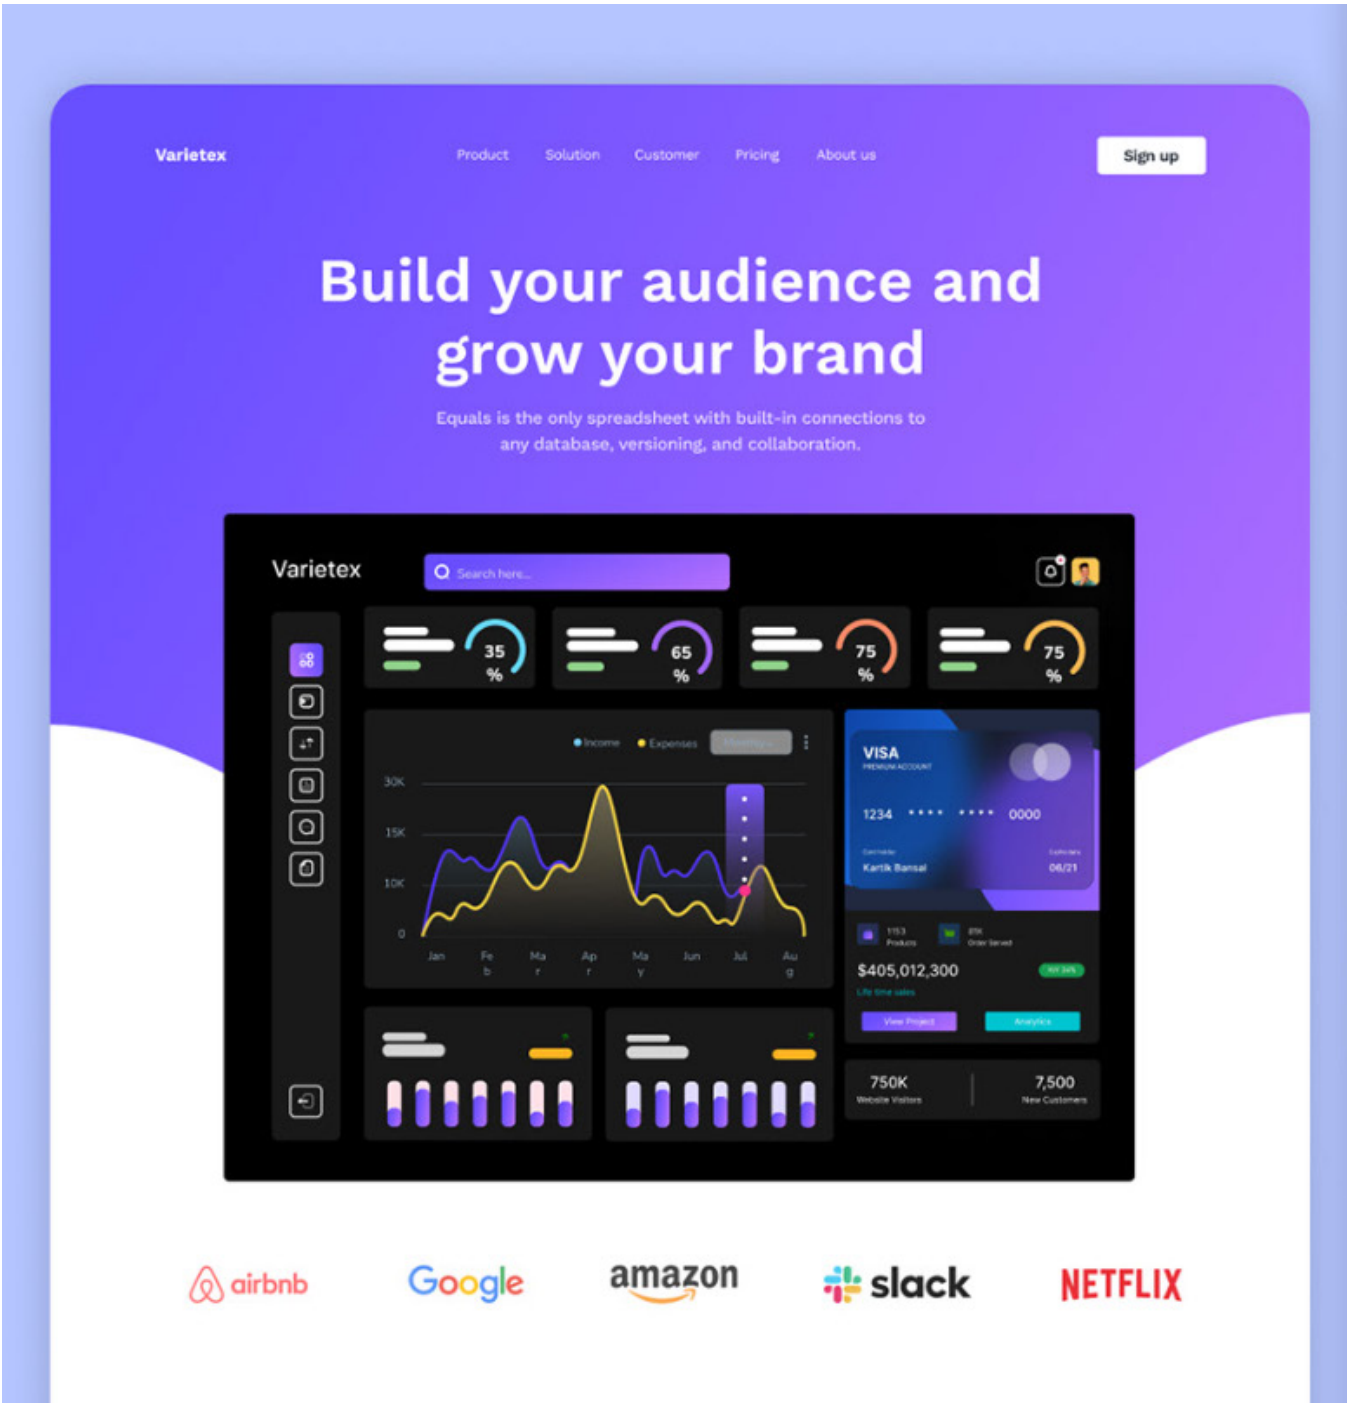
Varietex

Product Solution Customer Pricing About us

Sign up

Build your audience and grow your brand

Equals is the only spreadsheet with built-in connections to any database, versioning, and collaboration.

Varietex

Search here...

35 %

65 %

75 %

75 %

Income Expenses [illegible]

30K
15K
10K
0

Jan Feb Mar Apr May Jun Jul Aug

VISA
PREMIUM ACCOUNT

1234 **** **** 0000

Cardholder
Kartik Bansal

Expires
06/21

1153
Products

8K
Order Served

$405,012,300
Life time sales

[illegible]

View Project Analytics

750K
Website Visitors

7,500
New Customers

airbnb Google amazon slack NETFLIX